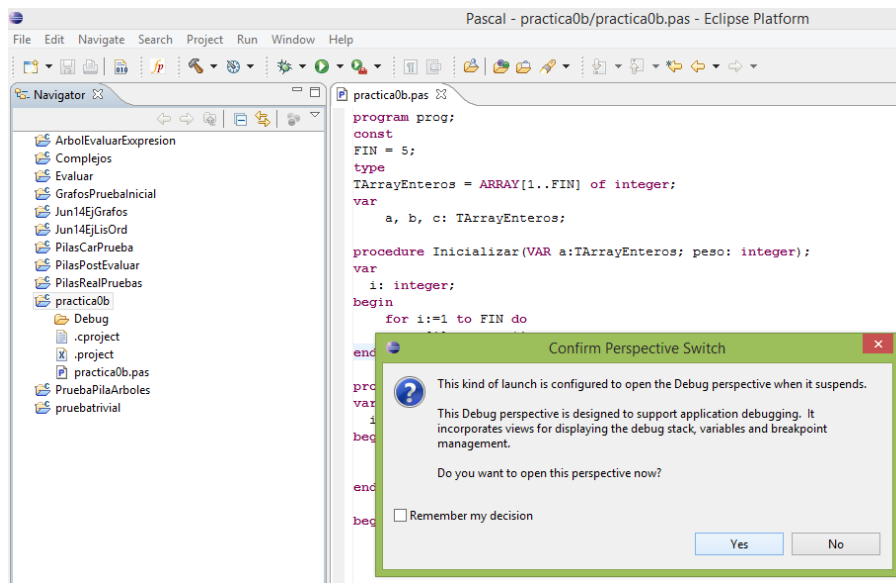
Pascal - practica0b/practica0b.pas - Eclipse Platform

File Edit Navigate Search Project Run Window Help

Navigator

ArbolEvaluarExxpresion
Complejos
Evaluar
GrafosPruebaInicial
Jun14EjGrafos
Jun14EjLisOrd
PilasCarPrueba
PilasPostEvaluar
PilasRealPruebas
practica0b
Debug
.cproject
.project
practica0b.pas
PruebaPilaArboles
pruebatrivial

practica0b.pas

program prog;
const
FIN = 5;
type
TArrayEnteros = ARRAY[1..FIN] of integer;
var
a, b, c: TArrayEnteros;

procedure Inicializar(VAR a:TArrayEnteros; peso: integer);
var
i: integer;
begin
for i:=1 to FIN do
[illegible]
end
pro
var
i
beg

end

beg

Confirm Perspective Switch

This kind of launch is configured to open the Debug perspective when it suspends.

This Debug perspective is designed to support application debugging. It incorporates views for displaying the debug stack, variables and breakpoint management.

Do you want to open this perspective now?

Remember my decision

Yes
No